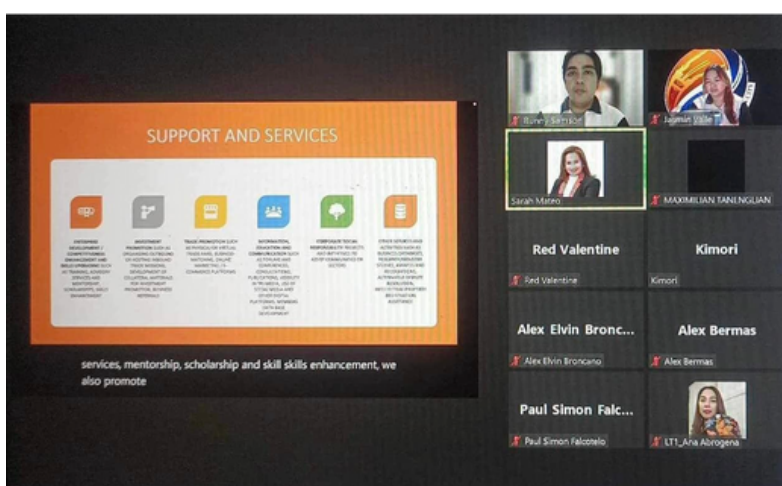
SUPPORT AND SERVICES

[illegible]

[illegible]

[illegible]

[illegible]

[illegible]

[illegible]

services, mentorship, scholarship and skill skills enhancement, we also promote

Ronny Samson

Jasmin Valle

Sarah Mateo

MAXIMILIAN TANENGLIAN

Red Valentine

Red Valentine

Kimori

Kimori

Alex Elvin Bronc...

Alex Elvin Broncano

Alex Bermas

Alex Bermas

Paul Simon Falc...

Paul Simon Falcotelo

LT1_Ana Abrogena